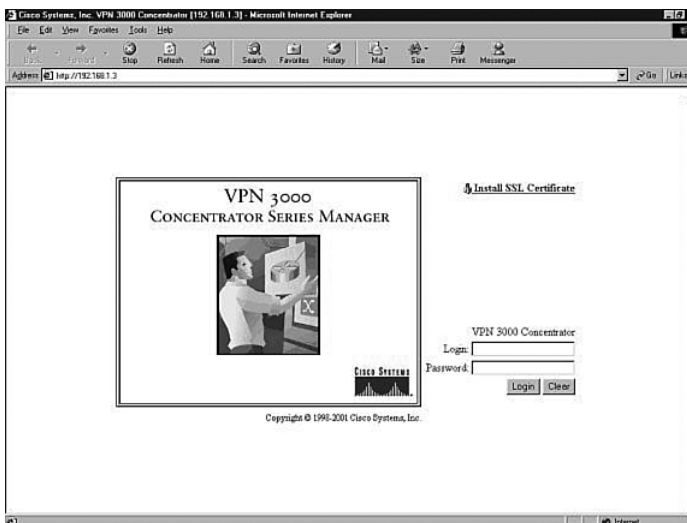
Cisco Systems, Inc. VPN 3000 Concentrator [192.168.1.3] - Microsoft Internet Explorer

File Edit View Favorites Tools Help

Back Forward Stop Refresh Home Search Favorites History Mail Size Print Messenger

Address http://192.168.1.3

Go Links

VPN 3000
Concentrator Series Manager

Cisco Systems

Install SSL Certificate

VPN 3000 Concentrator
Login:
Password:
Login Clear

Copyright © 1998-2001 Cisco Systems, Inc.

Internet